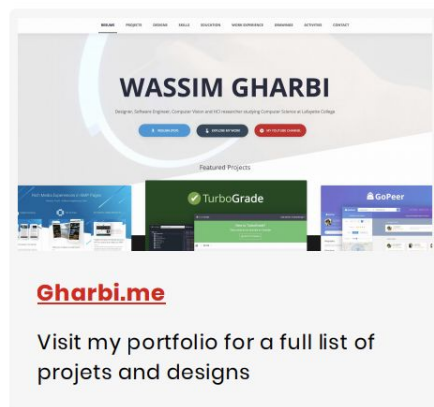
WASSIM GHARBI

Designer, Software Engineer, Computer Vision and HCI researcher studying Computer Science at Lafayette College

Featured Projects

TurboGrade

GoPeer

Gharbi.me

Visit my portfolio for a full list of projets and designs